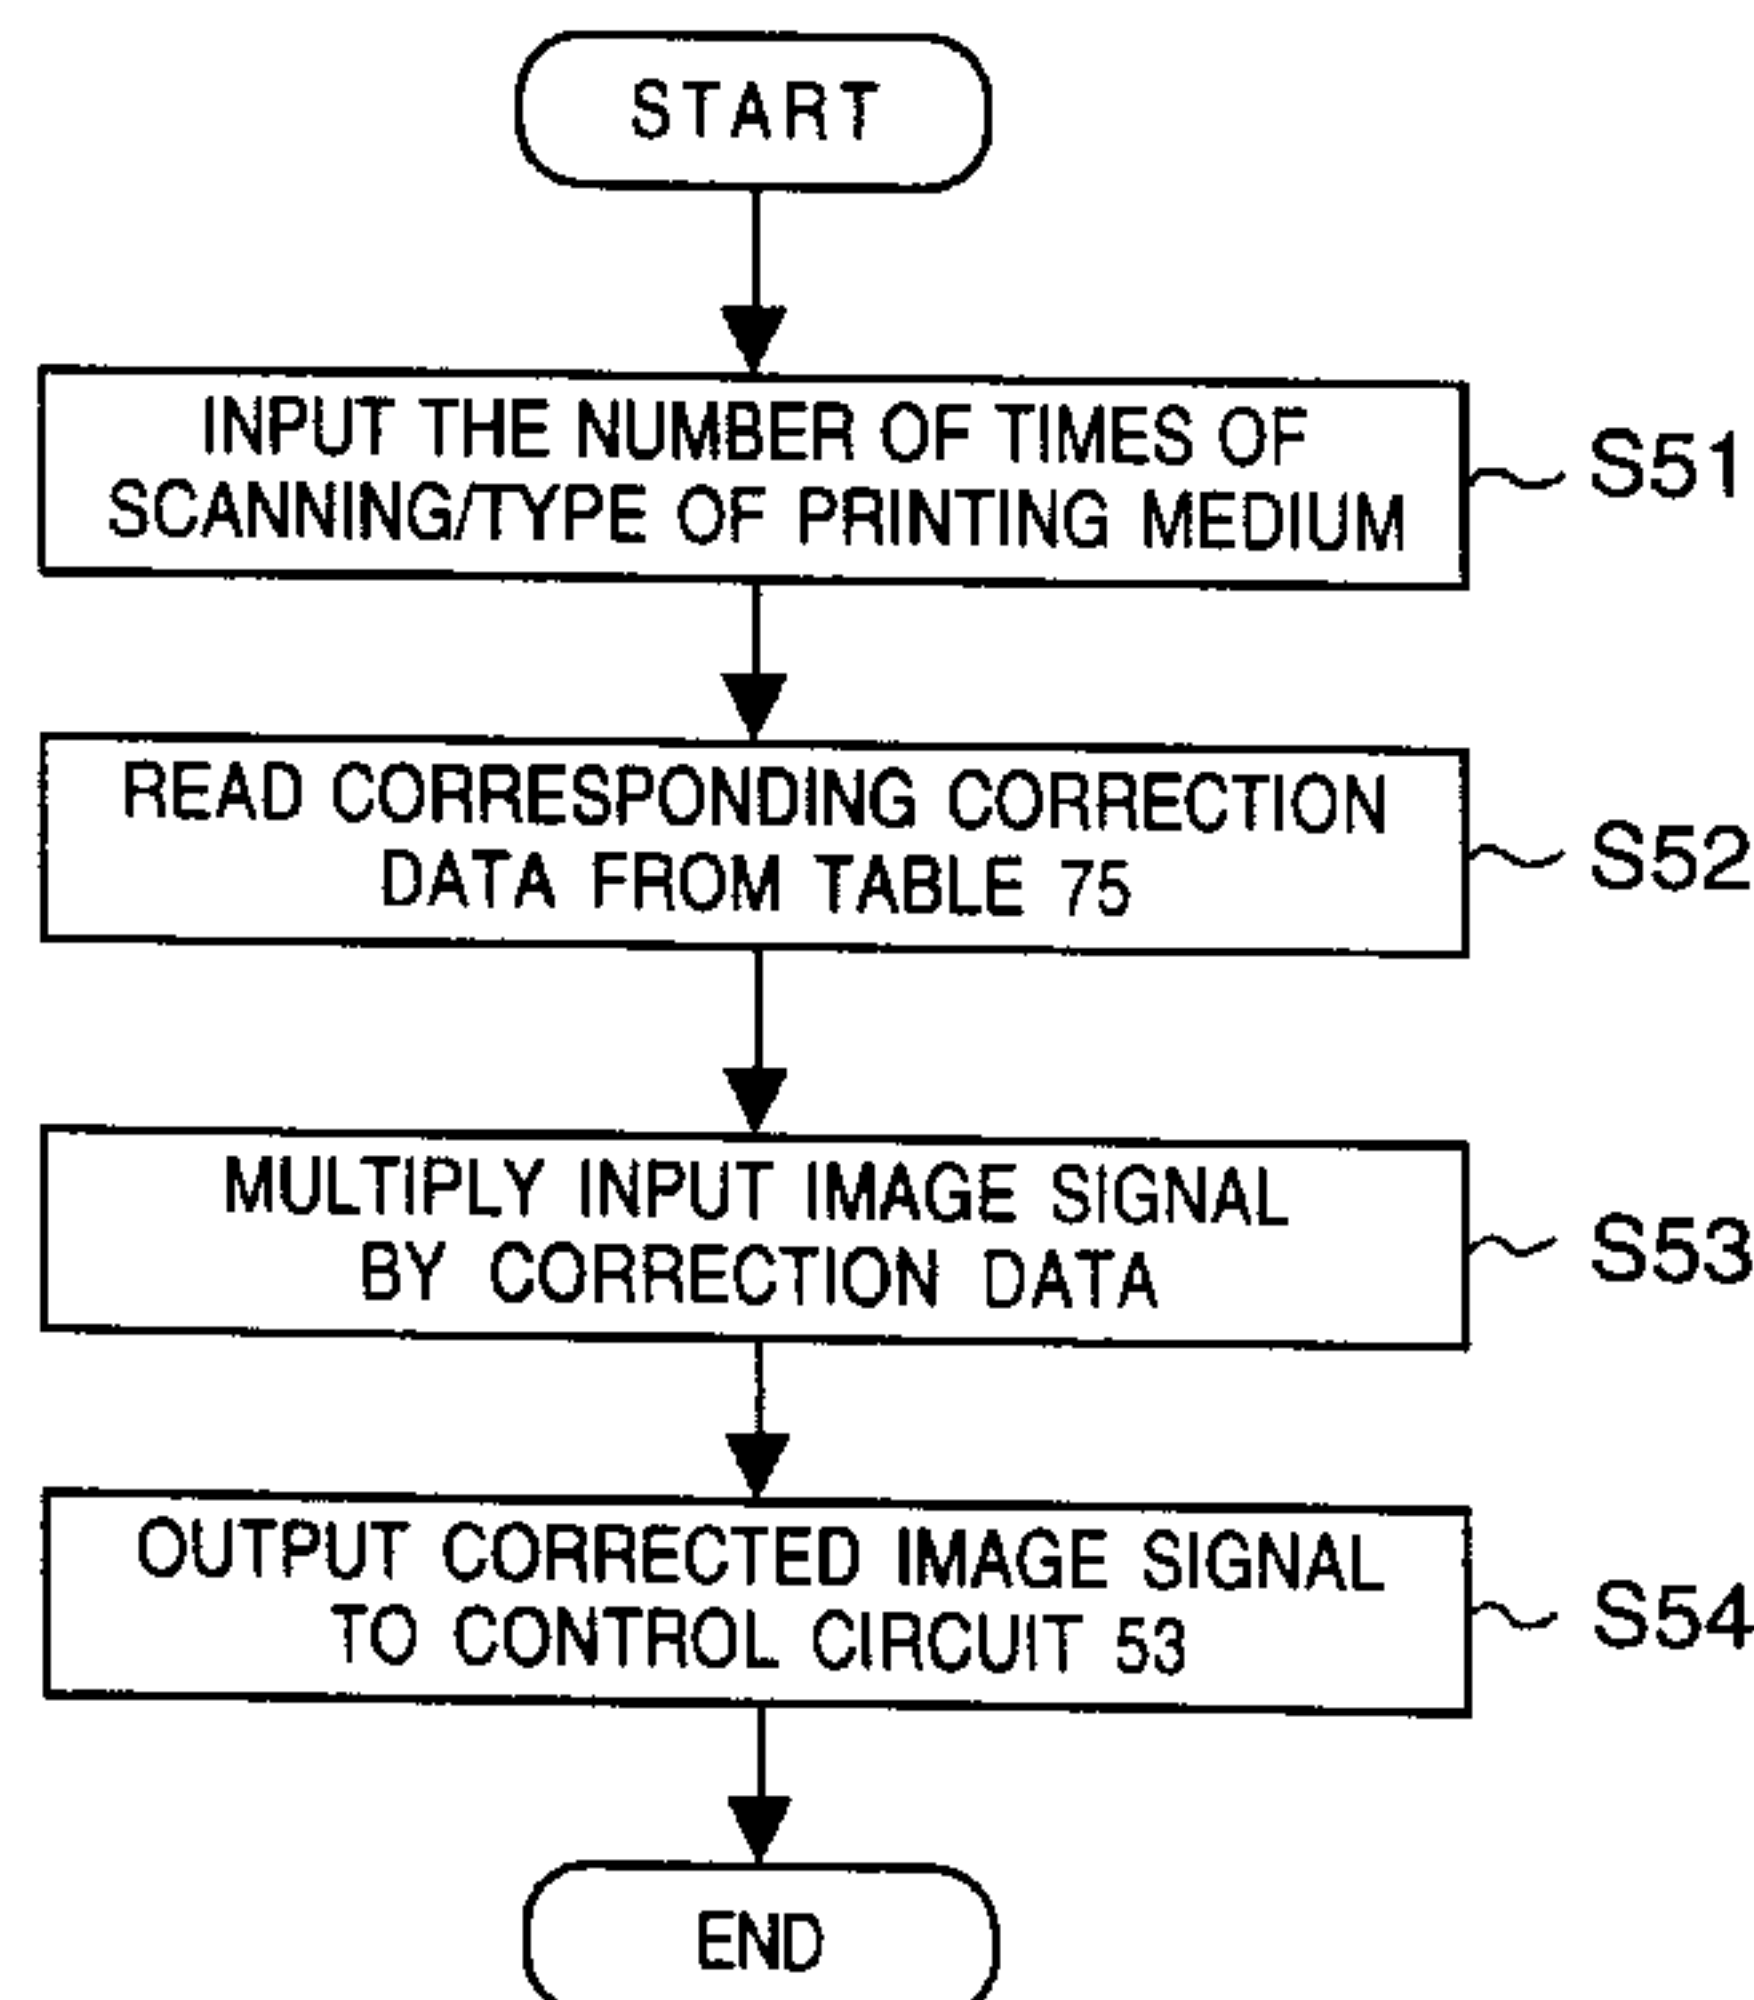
START

INPUT THE NUMBER OF TIMES OF SCANNING/TYPE OF PRINTING MEDIUM

S51

READ CORRESPONDING CORRECTION DATA FROM TABLE 75

S52

MULTIPLY INPUT IMAGE SIGNAL BY CORRECTION DATA

S53

OUTPUT CORRECTED IMAGE SIGNAL TO CONTROL CIRCUIT 53

S54

END